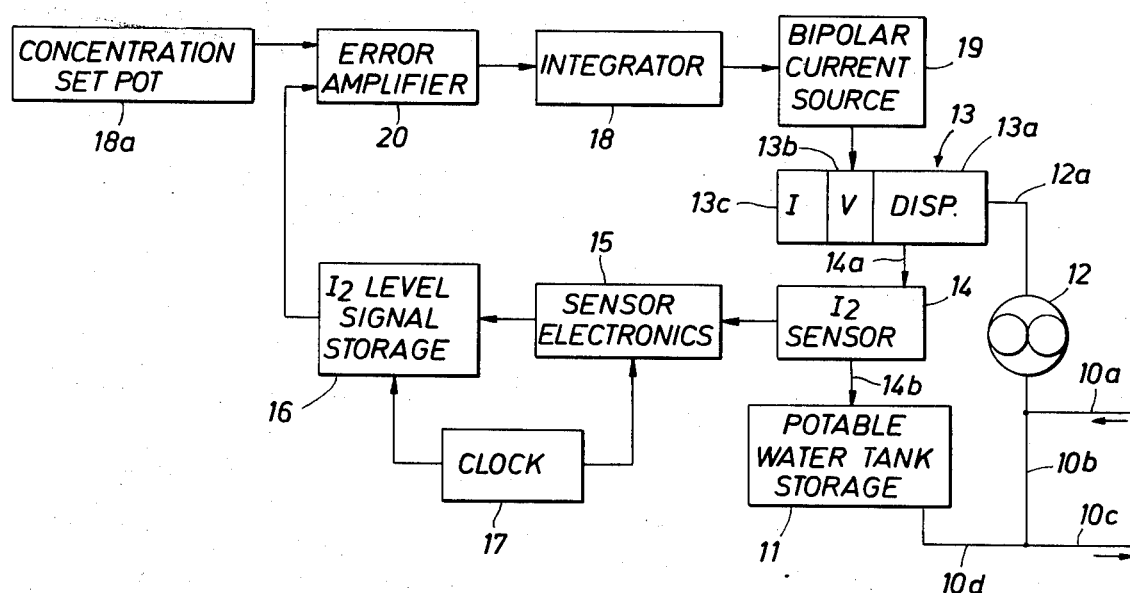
CONCENTRATION SET POT
18a
ERROR AMPLIFIER
20
INTEGRATOR
18
BIPOLAR CURRENT SOURCE
19
13
13a
13b
13c
I
V
DISP.
12a
15
14a
$I_2$ LEVEL SIGNAL STORAGE
SENSOR ELECTRONICS
$I_2$ SENSOR
14
12
16
14b
10a
POTABLE WATER TANK STORAGE
CLOCK
10b
17
11
10c
10d